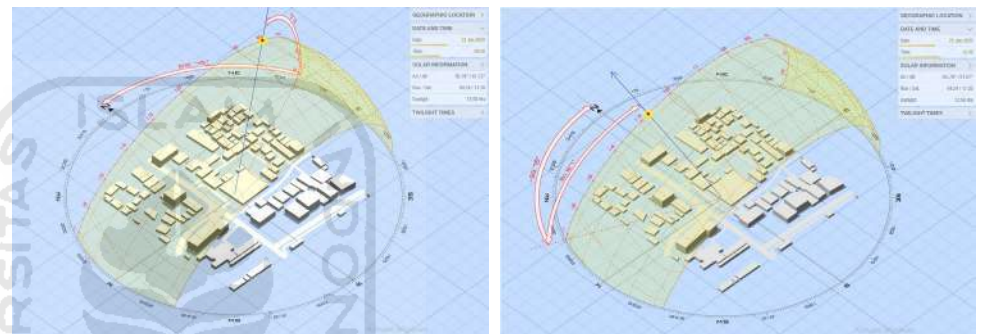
GEOGRAPHIC LOCATION
DATE AND TIME
Date
Time
SOLAR INFORMATION
Azi / Alt
Rise / Set
Daylight
TWILIGHT TIMES

GEOGRAPHIC LOCATION
DATE AND TIME
Date
Time
SOLAR INFORMATION
Azi / Alt
Rise / Set
Daylight
TWILIGHT TIMES